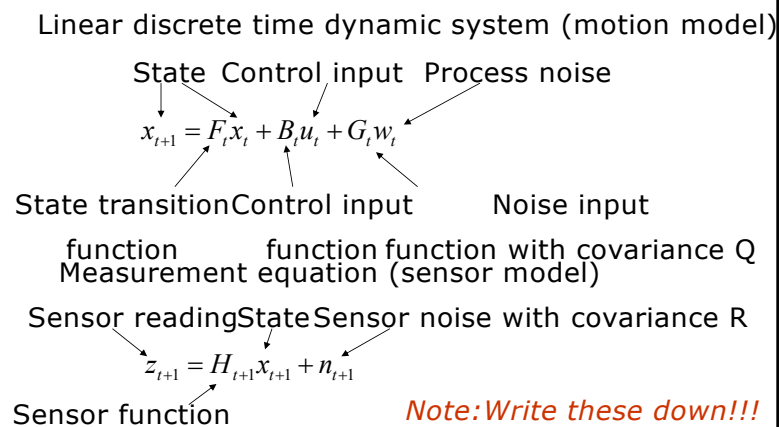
Linear discrete time dynamic system (motion model)

State Control input Process noise

$x_{t+1} = F_t x_t + B_t u_t + G_t w_t$

State transition Control input Noise input

function function function with covariance Q

Measurement equation (sensor model)

Sensor reading State Sensor noise with covariance R

$z_{t+1} = H_{t+1} x_{t+1} + n_{t+1}$

Sensor function

Note:Write these down!!!